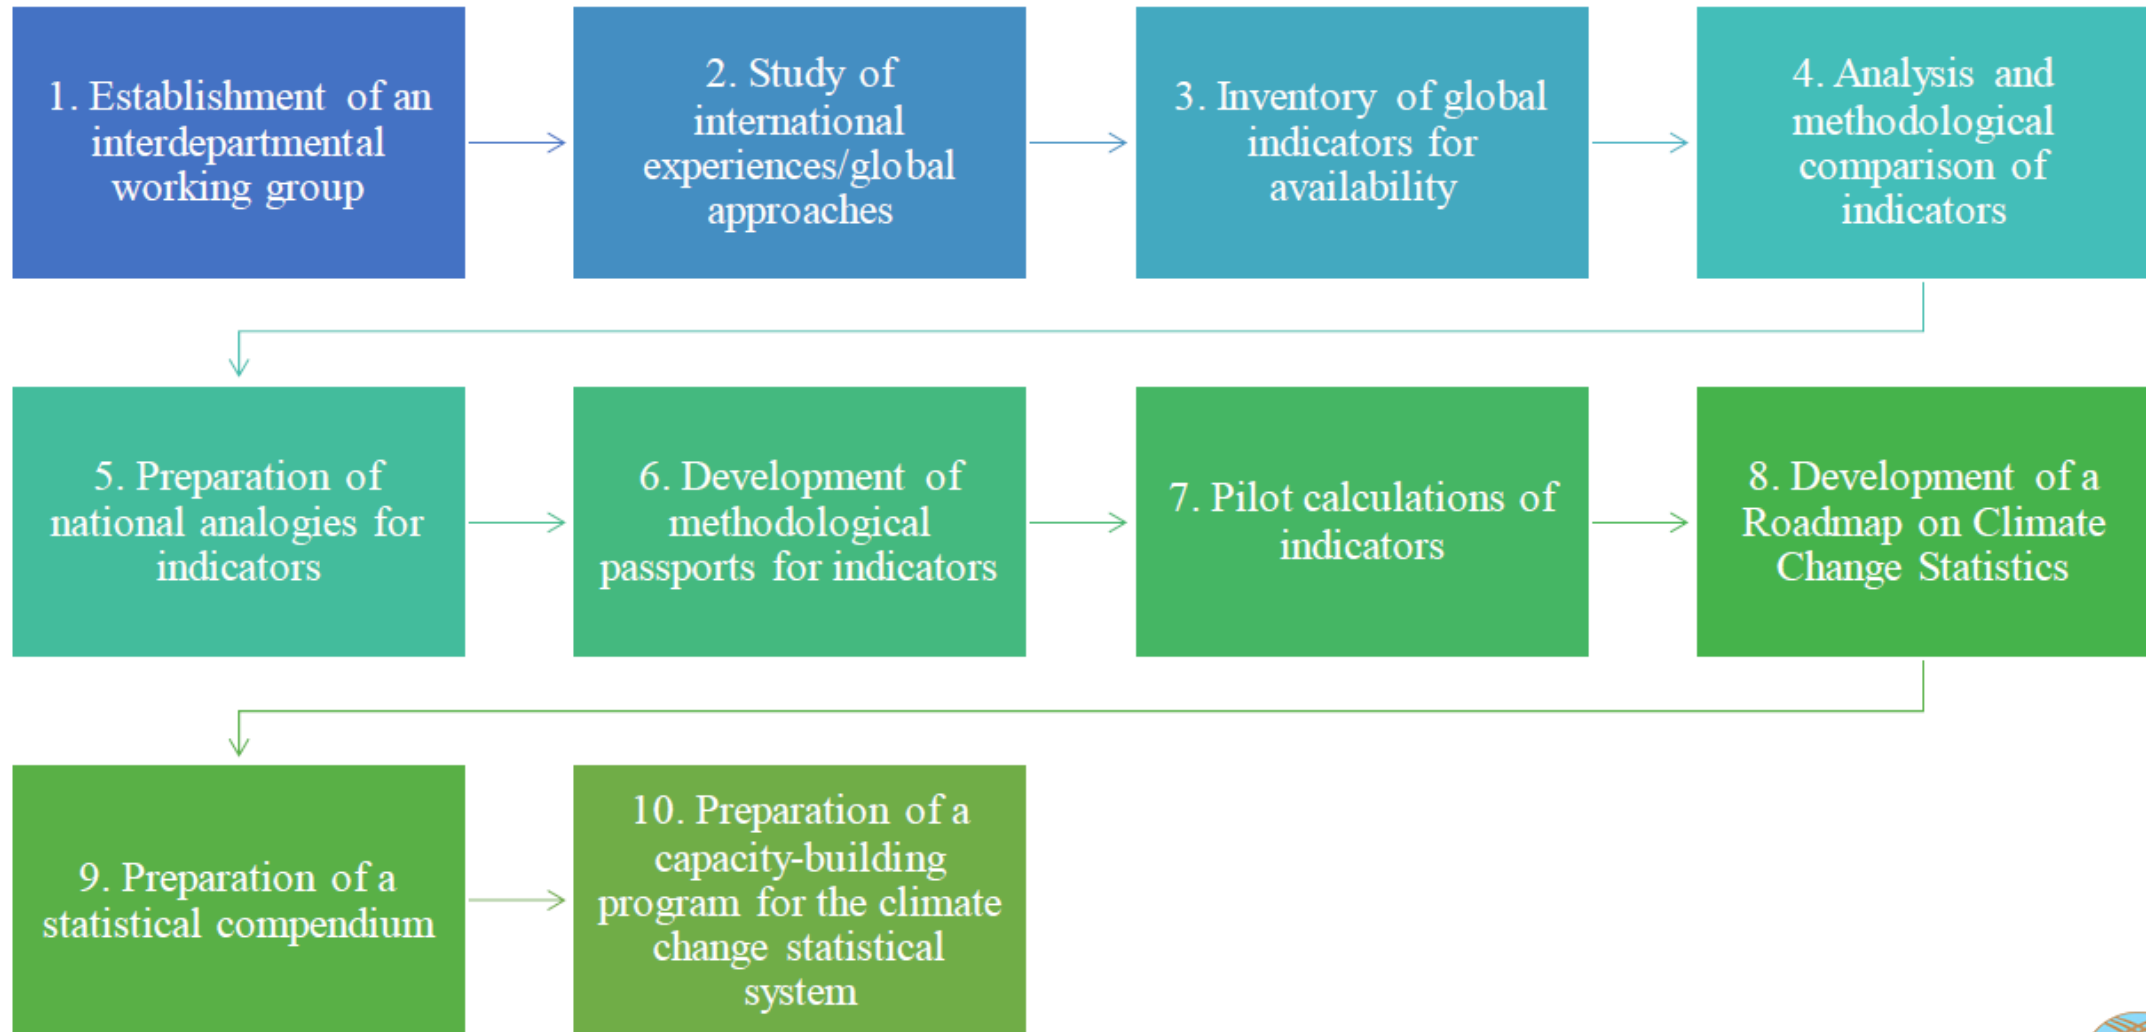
1. Establishment of an interdepartmental working group

2. Study of international experiences/global approaches

3. Inventory of global indicators for availability

4. Analysis and methodological comparison of indicators

5. Preparation of national analogies for indicators

6. Development of methodological passports for indicators

7. Pilot calculations of indicators

8. Development of a Roadmap on Climate Change Statistics

9. Preparation of a statistical compendium

10. Preparation of a capacity-building program for the climate change statistical system